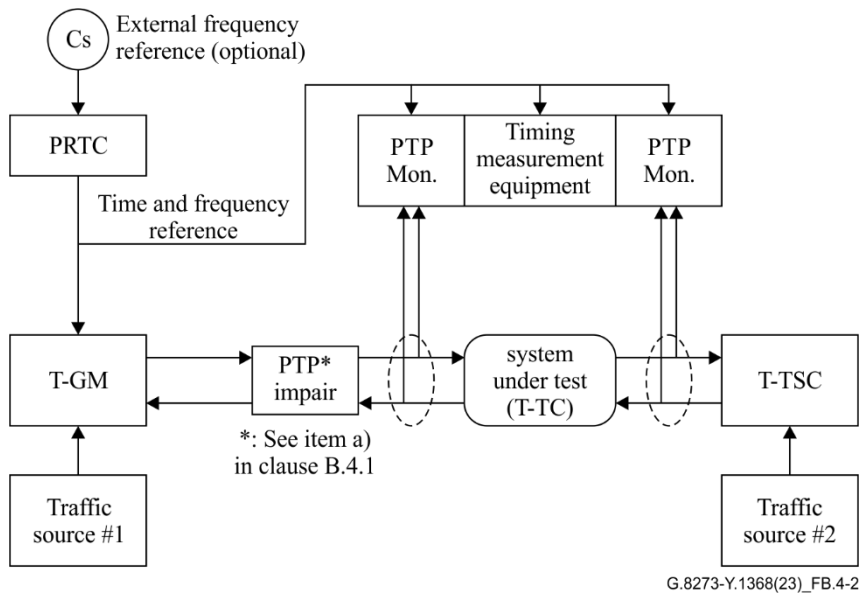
Cs

External frequency reference (optional)

PRTC

PTP Mon.

Timing measurement equipment

PTP Mon.

Time and frequency reference

T-GM

PTP* impair

system under test (T-TC)

T-TSC

*: See item a) in clause B.4.1

Traffic source #1

Traffic source #2

G.8273-Y.1368(23)_FB.4-2